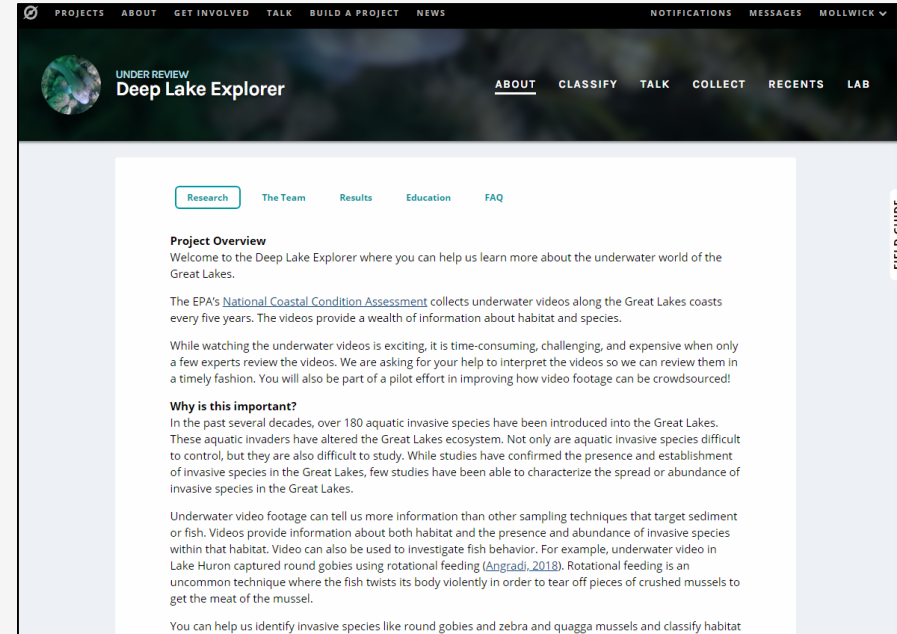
PROJECTS ABOUT GET INVOLVED TALK BUILD A PROJECT NEWS NOTIFICATIONS MESSAGES MOLLWICK

UNDER REVIEW
Deep Lake Explorer

ABOUT CLASSIFY TALK COLLECT RECENTS LAB

Research The Team Results Education FAQ

FIELD GUIDE

**Project Overview**
Welcome to the Deep Lake Explorer where you can help us learn more about the underwater world of the Great Lakes.

The EPA's National Coastal Condition Assessment collects underwater videos along the Great Lakes coasts every five years. The videos provide a wealth of information about habitat and species.

While watching the underwater videos is exciting, it is time-consuming, challenging, and expensive when only a few experts review the videos. We are asking for your help to interpret the videos so we can review them in a timely fashion. You will also be part of a pilot effort in improving how video footage can be crowdsourced!

**Why is this important?**
In the past several decades, over 180 aquatic invasive species have been introduced into the Great Lakes. These aquatic invaders have altered the Great Lakes ecosystem. Not only are aquatic invasive species difficult to control, but they are also difficult to study. While studies have confirmed the presence and establishment of invasive species in the Great Lakes, few studies have been able to characterize the spread or abundance of invasive species in the Great Lakes.

Underwater video footage can tell us more information than other sampling techniques that target sediment or fish. Videos provide information about both habitat and the presence and abundance of invasive species within that habitat. Video can also be used to investigate fish behavior. For example, underwater video in Lake Huron captured round gobies using rotational feeding (Angradi, 2018). Rotational feeding is an uncommon technique where the fish twists its body violently in order to tear off pieces of crushed mussels to get the meat of the mussel.

You can help us identify invasive species like round gobies and zebra and quagga mussels and classify habitat